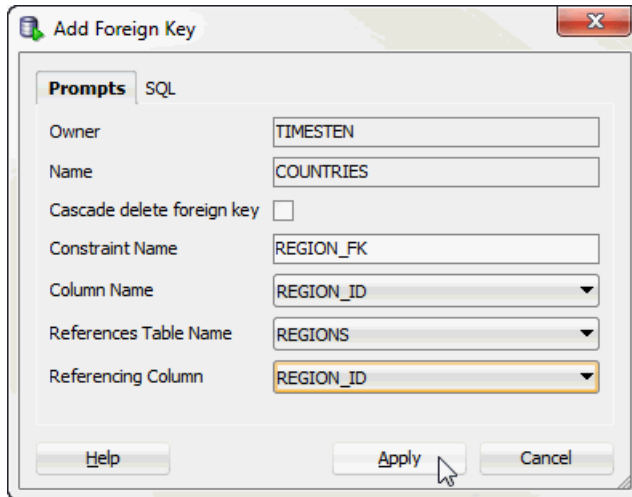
Add Foreign Key

Prompts SQL

Owner TIMESTEN

Name COUNTRIES

Cascade delete foreign key

Constraint Name REGION_FK

Column Name REGION_ID

References Table Name REGIONS

Referencing Column REGION_ID

Help Apply Cancel